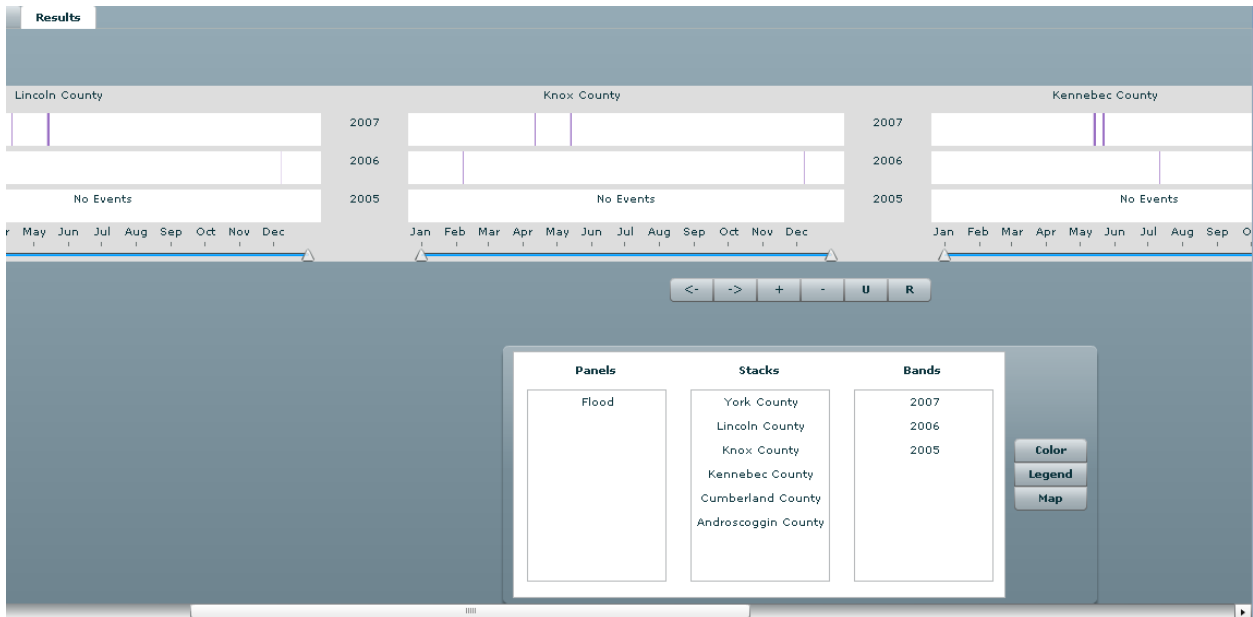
Results

Lincoln County

Knox County

Kennebec County

2007

2006

2005

No Events

r May Jun Jul Aug Sep Oct Nov Dec

2007

2006

2005

No Events

Jan Feb Mar Apr May Jun Jul Aug Sep Oct Nov Dec

2007

2006

2005

No Events

Jan Feb Mar Apr May Jun Jul Aug Sep O

<- -> + - U R

Panels
Flood

Stacks
York County
Lincoln County
Knox County
Kennebec County
Cumberland County
Androscoggin County

Bands
2007
2006
2005

Color
Legend
Map